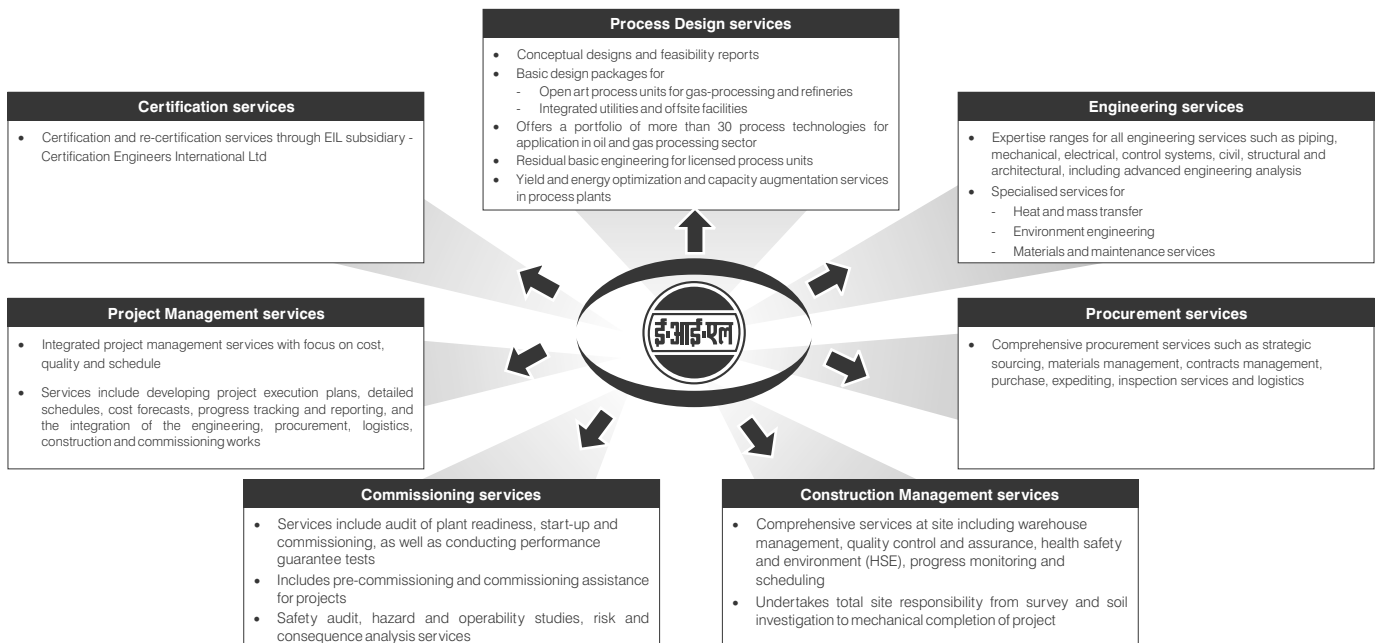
**Process Design services**

- Conceptual designs and feasibility reports
- Basic design packages for
  - Open art process units for gas-processing and refineries
  - Integrated utilities and offsite facilities
- Offers a portfolio of more than 30 process technologies for application in oil and gas processing sector
- Residual basic engineering for licensed process units
- Yield and energy optimization and capacity augmentation services in process plants

**Certification services**

- Certification and re-certification services through EIL subsidiary - Certification Engineers International Ltd

**Engineering services**

- Expertise ranges for all engineering services such as piping, mechanical, electrical, control systems, civil, structural and architectural, including advanced engineering analysis
- Specialised services for
  - Heat and mass transfer
  - Environment engineering
  - Materials and maintenance services

ई·आई·एल

**Project Management services**

- Integrated project management services with focus on cost, quality and schedule
- Services include developing project execution plans, detailed schedules, cost forecasts, progress tracking and reporting, and the integration of the engineering, procurement, logistics, construction and commissioning works

**Procurement services**

- Comprehensive procurement services such as strategic sourcing, materials management, contracts management, purchase, expediting, inspection services and logistics

**Commissioning services**

- Services include audit of plant readiness, start-up and commissioning, as well as conducting performance guarantee tests
- Includes pre-commissioning and commissioning assistance for projects
- Safety audit, hazard and operability studies, risk and consequence analysis services

**Construction Management services**

- Comprehensive services at site including warehouse management, quality control and assurance, health safety and environment (HSE), progress monitoring and scheduling
- Undertakes total site responsibility from survey and soil investigation to mechanical completion of project